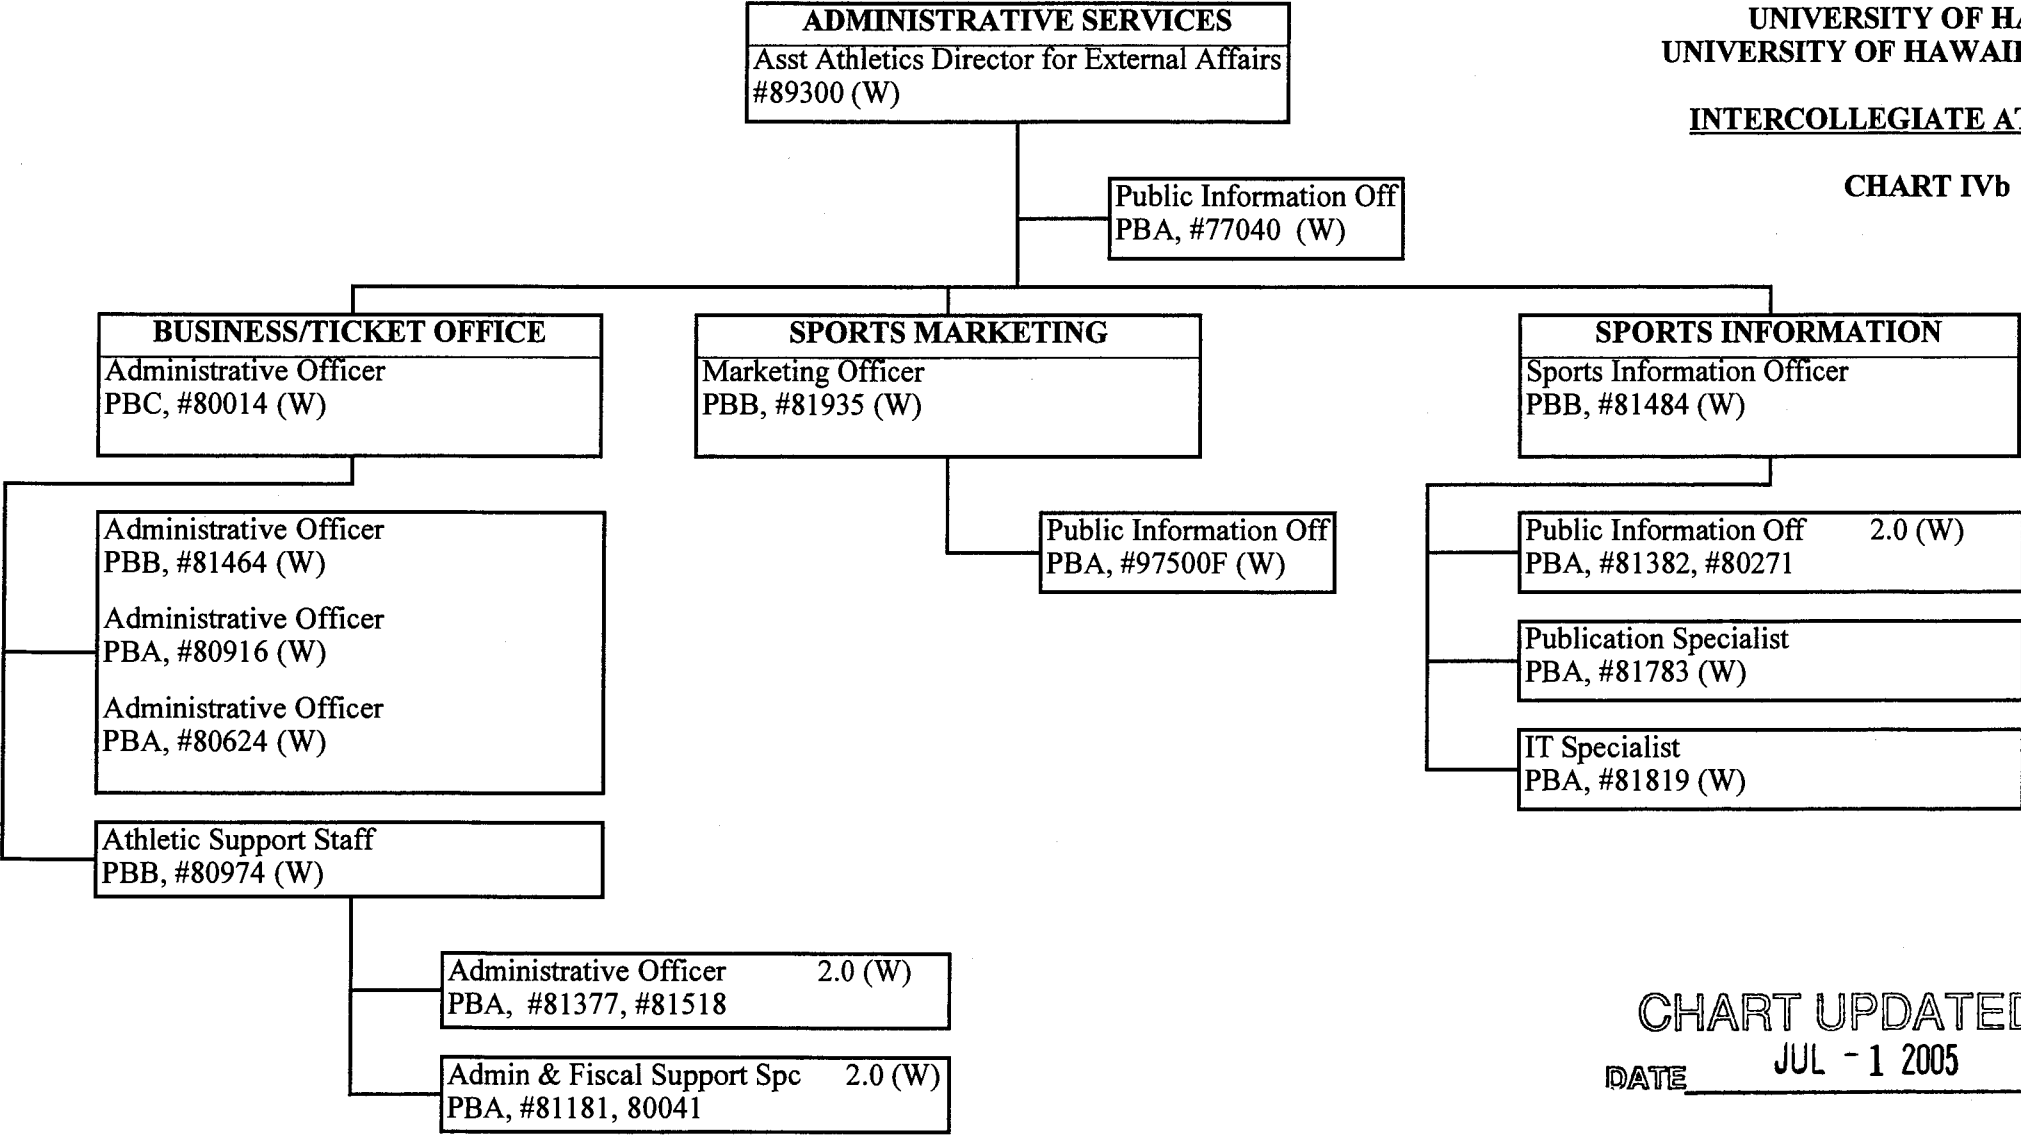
UNIVERSITY OF H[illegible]
UNIVERSITY OF HAWAI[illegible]

INTERCOLLEGIATE A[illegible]

CHART IVb

ADMINISTRATIVE SERVICES
Asst Athletics Director for External Affairs
#89300 (W)

Public Information Off
PBA, #77040 (W)

BUSINESS/TICKET OFFICE
Administrative Officer
PBC, #80014 (W)

SPORTS MARKETING
Marketing Officer
PBB, #81935 (W)

SPORTS INFORMATION
Sports Information Officer
PBB, #81484 (W)

Administrative Officer
PBB, #81464 (W)

Administrative Officer
PBA, #80916 (W)

Administrative Officer
PBA, #80624 (W)

Public Information Off
PBA, #97500F (W)

Public Information Off 2.0 (W)
PBA, #81382, #80271

Publication Specialist
PBA, #81783 (W)

IT Specialist
PBA, #81819 (W)

Athletic Support Staff
PBB, #80974 (W)

Administrative Officer 2.0 (W)
PBA, #81377, #81518

Admin & Fiscal Support Spc 2.0 (W)
PBA, #81181, 80041

CHART UPDATE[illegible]
DATE JUL - 1 2005